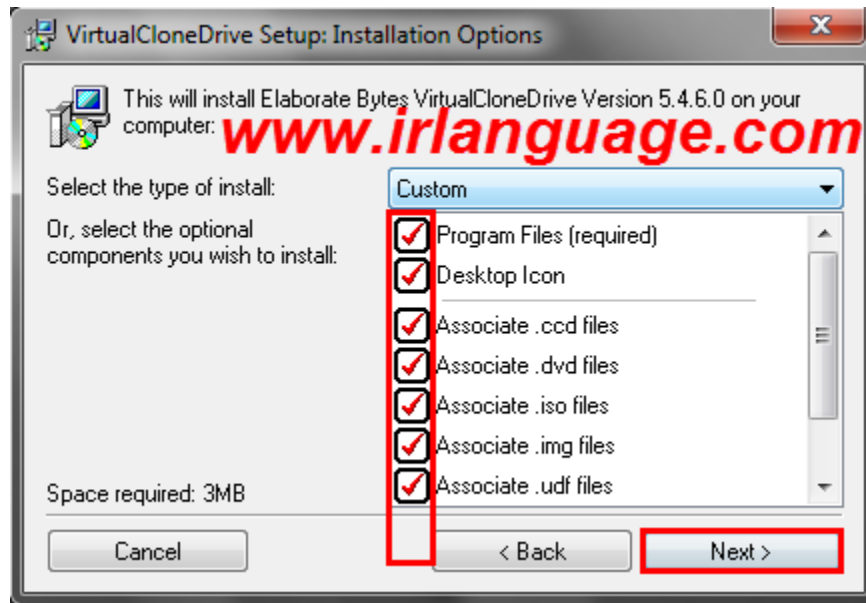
VirtualCloneDrive Setup: Installation Options

This will install Elaborate Bytes VirtualCloneDrive Version 5.4.6.0 on your computer:

www.irlanguage.com

Select the type of install:

Custom

Or, select the optional components you wish to install:

Program Files (required)
Desktop Icon
Associate .ccd files
Associate .dvd files
Associate .iso files
Associate .img files
Associate .udf files

Space required: 3MB

Cancel

< Back

Next >